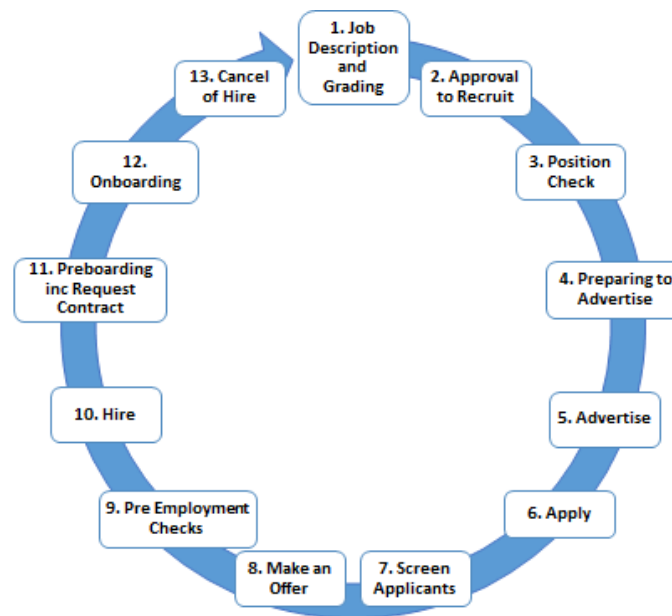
1. Job Description and Grading

2. Approval to Recruit

3. Position Check

4. Preparing to Advertise

5. Advertise

6. Apply

7. Screen Applicants

8. Make an Offer

9. Pre Employment Checks

10. Hire

11. Preboarding inc Request Contract

12. Onboarding

13. Cancel of Hire